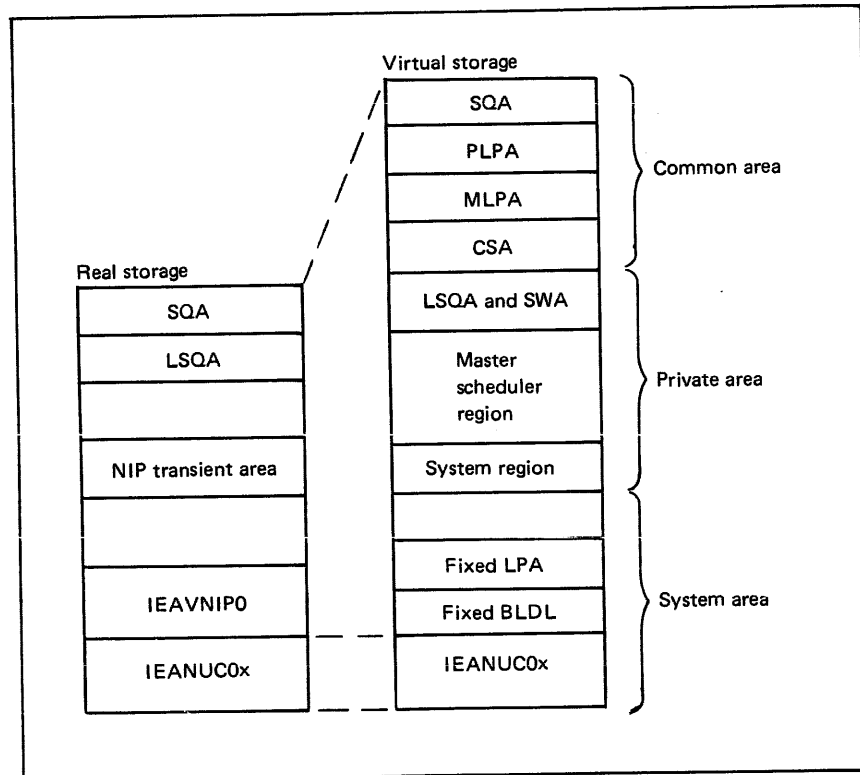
Virtual storage

SQA

PLPA

MLPA

CSA

LSQA and SWA

Master scheduler region

System region

Fixed LPA

Fixed BLDL

IEANUC0x

Common area

Private area

System area

Real storage

SQA

LSQA

NIP transient area

IEAVNIP0

IEANUC0x